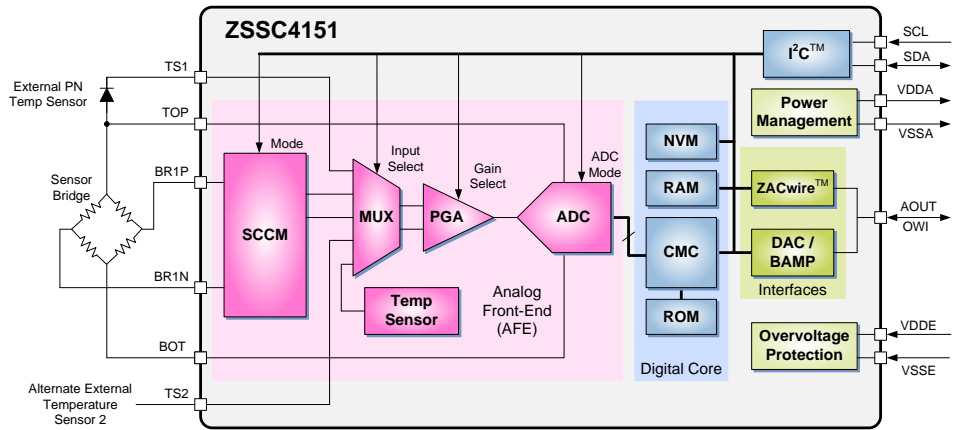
ZSSC4151

External PN Temp Sensor

Sensor Bridge

Alternate External Temperature Sensor 2

TS1

TOP

BR1P

BR1N

BOT

TS2

Mode

SCCM

Input Select

MUX

Gain Select

PGA

ADC Mode

ADC

Temp Sensor

Analog Front-End (AFE)

NVM

RAM

CMC

ROM

Digital Core

$I^2C^{TM}$

Power Management

ZACwire$^{TM}$

DAC / BAMP

Interfaces

Overvoltage Protection

SCL

SDA

VDDA

VSSA

AOUT

OWI

VDDE

VSSE